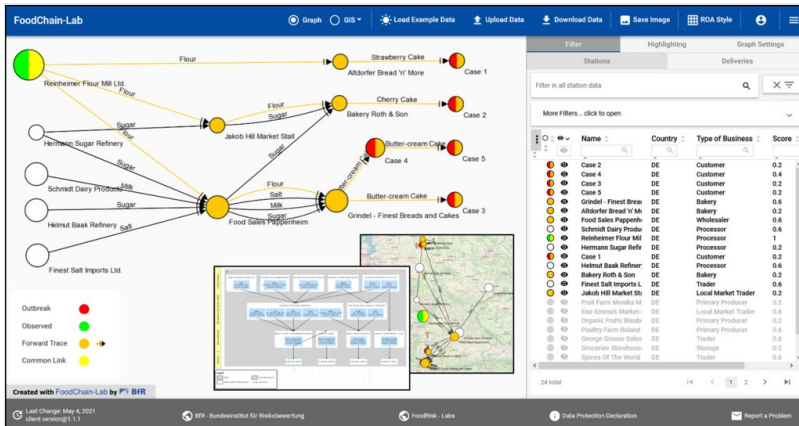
FoodChain-Lab

Graph GIS Load Example Data Upload Data Download Data Save Image ROA Style

Filter Highlighting Graph Settings

Stations Deliveries

Filter in all station data

More Filters... click to open

| | | Name | Country | Type of Business | Score |
|---|---|---|---|---|---|
| | | Case 2 | DE | Customer | 0.2 |
| | | Case 4 | DE | Customer | 0.4 |
| | | Case 3 | DE | Customer | 0.2 |
| | | Case 5 | DE | Customer | 0.2 |
| | | Grindel - Finest Bread | DE | Bakery | 0.6 |
| | | Altdorfer Bread 'n' Mo | DE | Bakery | 0.2 |
| | | Food Sales Pappenh | DE | Wholesaler | 0.6 |
| | | Schmidt Dairy Produc | DE | Processor | 0.6 |
| | | Reinheimer Flour Mill | DE | Processor | 1 |
| | | Hermann Sugar Refin | DE | Processor | 0.2 |
| | | Case 1 | DE | Customer | 0.2 |
| | | Helmut Baak Refiner | DE | Processor | 0.6 |
| | | Bakery Roth & Son | DE | Bakery | 0.2 |
| | | Finest Salt Imports L | DE | Trader | 0.6 |
| | | Jakob Hill Market Sta | DE | Local Market Trader | 0.2 |
| | | Fruit Farm Monika M | DE | Primary Producer | 0.2 |
| | | Eier-Emma's Market | DE | Local Market Trader | 0.6 |
| | | Organic Fruits Blaub | DE | Primary Producer | 0.2 |
| | | Poultry Farm Roland | DE | Primary Producer | 0.6 |
| | | George Grease Sales | DE | Trader | 0.6 |
| | | Groceries Storehous | DE | Storage | 0.2 |
| | | Spices Of The World | DE | Trader | 0.6 |

24 total 1 2

Flour
Strawberry Cake
Altdorfer Bread 'n' More
Case 1
Reinheimer Flour Mill Ltd.
Flour
Sugar
Flour
Cherry Cake
Bakery Roth & Son
Case 2
Jakob Hill Market Stall
Hermann Sugar Refinery
Sugar
Butter-cream Cake
Case 4
Case 5
Sugar
Schmidt Dairy Producer
Milk
Flour
Salt
Butter-cream Cake
Sugar
Milk
Sugar
Case 3
Helmut Baak Refinery
Salt
Food Sales Pappenheim
Grindel - Finest Breads and Cakes
Finest Salt Imports Ltd.

Outbreak
Observed
Forward Trace
Common Link

Created with FoodChain-Lab by BfR

Last Change: May 4, 2021
client version@1.1.1
BfR - Bundesinstitut für Risikobewertung
FoodRisk - Labs
Data Protection Declaration
Report a Problem